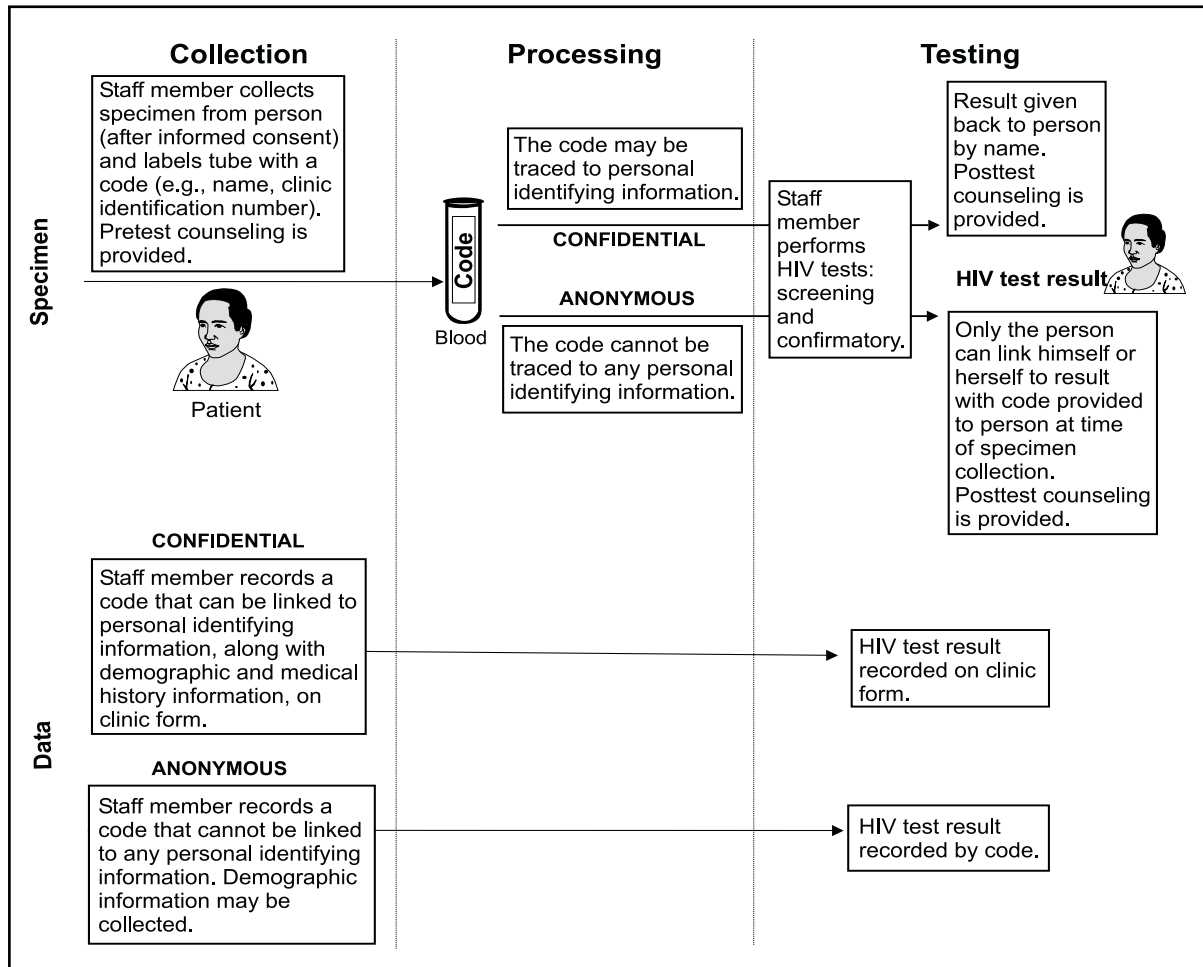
Collection

Processing

Testing

Specimen

Staff member collects specimen from person (after informed consent) and labels tube with a code (e.g., name, clinic identification number). Pretest counseling is provided.

Patient

Code

Blood

The code may be traced to personal identifying information.

CONFIDENTIAL

ANONYMOUS

The code cannot be traced to any personal identifying information.

Staff member performs HIV tests: screening and confirmatory.

Result given back to person by name. Posttest counseling is provided.

HIV test result

Only the person can link himself or herself to result with code provided to person at time of specimen collection. Posttest counseling is provided.

Data

CONFIDENTIAL

Staff member records a code that can be linked to personal identifying information, along with demographic and medical history information, on clinic form.

HIV test result recorded on clinic form.

ANONYMOUS

Staff member records a code that cannot be linked to any personal identifying information. Demographic information may be collected.

HIV test result recorded by code.